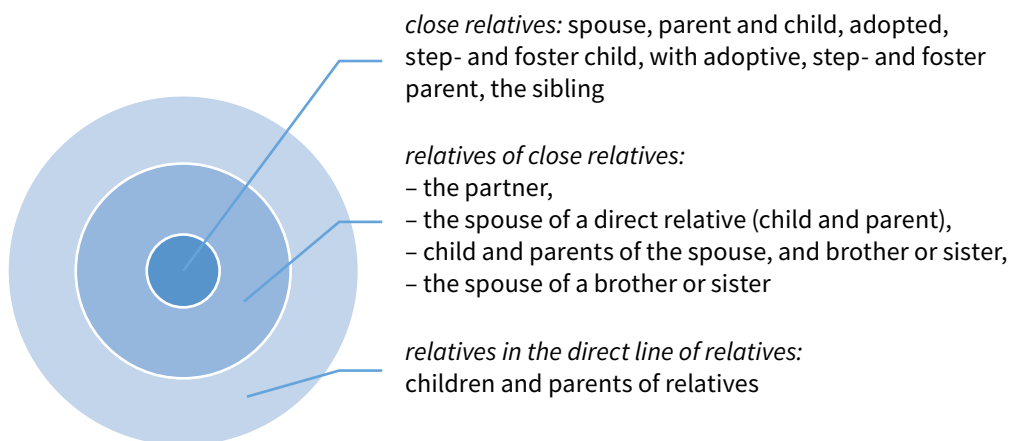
close relatives: spouse, parent and child, adopted, step- and foster child, with adoptive, step- and foster parent, the sibling

relatives of close relatives:
– the partner,
– the spouse of a direct relative (child and parent),
– child and parents of the spouse, and brother or sister,
– the spouse of a brother or sister

relatives in the direct line of relatives:
children and parents of relatives